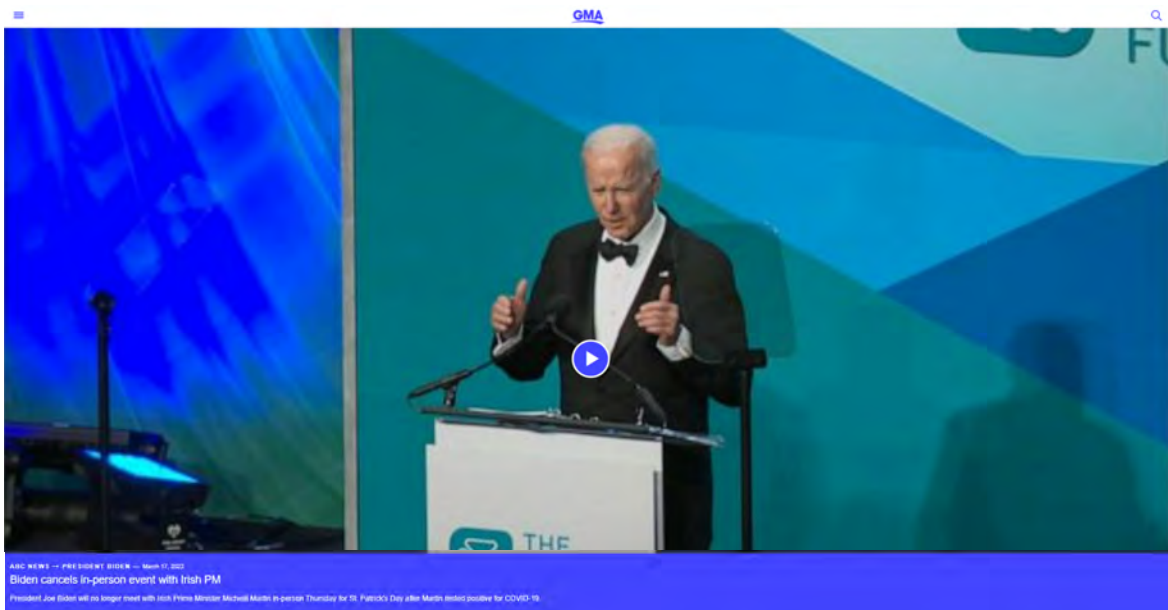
GMA

FU

THE

ABC NEWS — PRESIDENT BIDEN — March 17, 2022

Biden cancels in-person event with Irish PM

President Joe Biden will no longer meet with Irish Prime Minister Micheál Martin in-person Thursday for St. Patrick's Day after Martin tested positive for COVID-19.